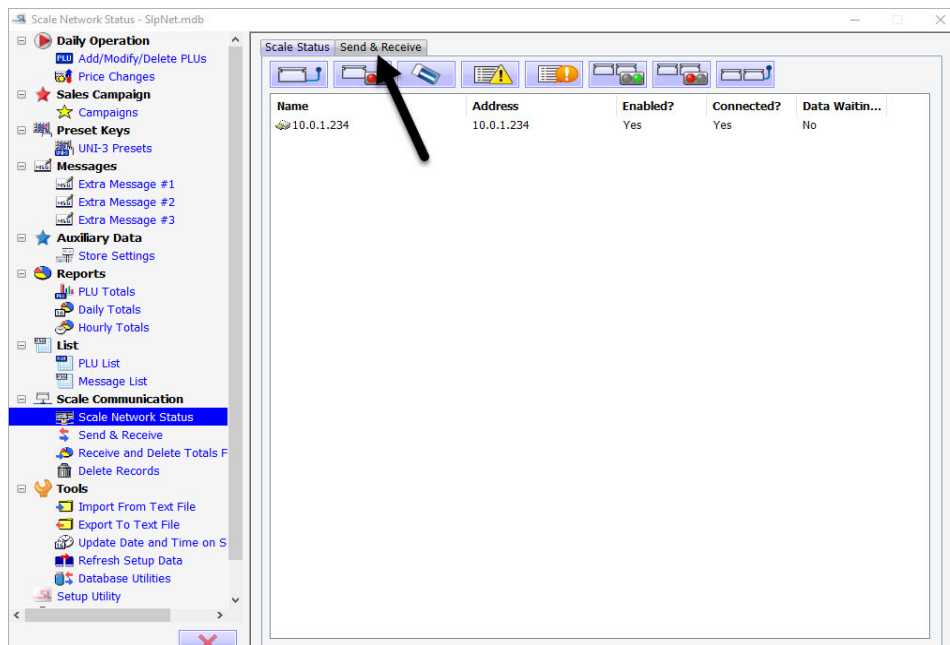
Scale Network Status - SlpNet.mdb

Daily Operation
PLU Add/Modify/Delete PLUs
Price Changes
Sales Campaign
Campaigns
Preset Keys
UNI-3 Presets
Messages
Extra Message #1
Extra Message #2
Extra Message #3
Auxiliary Data
Store Settings
Reports
PLU Totals
Daily Totals
Hourly Totals
List
PLU List
Message List
Scale Communication
Scale Network Status
Send & Receive
Receive and Delete Totals F
Delete Records
Tools
Import From Text File
Export To Text File
Update Date and Time on S
Refresh Setup Data
Database Utilities
Setup Utility

Scale Status | Send & Receive

| Name | Address | Enabled? | Connected? | Data Waitin... |
|---|---|---|---|---|
| 10.0.1.234 | 10.0.1.234 | Yes | Yes | No |